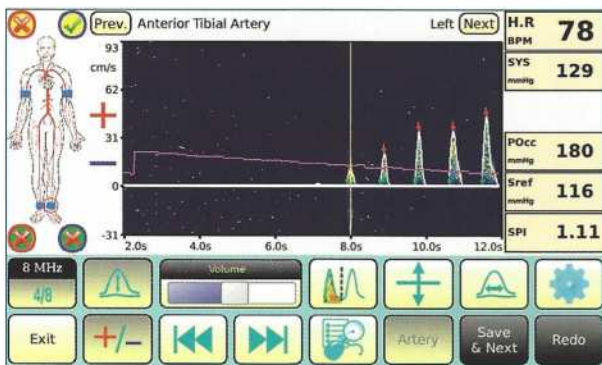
Prev. Anterior Tibial Artery Left Next

H.R BPM 78

SYS mmHg 129

93 cm/s
62
31
0
-31

2.0s 4.0s 6.0s 8.0s 10.0s 12.0s

POcc mmHg 180

Sref mmHg 116

SPI 1.11

8 MHz 4/8

Volume

Exit

Artery

Save & Next

Redo